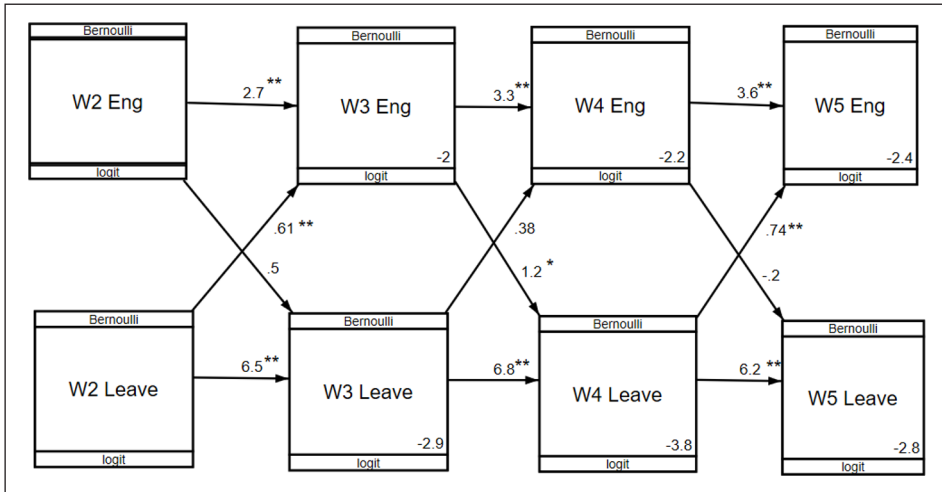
Bernoulli
W2 Eng
logit

2.7**

Bernoulli
W3 Eng
-2
logit

3.3**

Bernoulli
W4 Eng
-2.2
logit

3.6**

Bernoulli
W5 Eng
-2.4
logit

.61**
.5
.38
1.2*
.74**
-.2

Bernoulli
W2 Leave
logit

6.5**

Bernoulli
W3 Leave
-2.9
logit

6.8**

Bernoulli
W4 Leave
-3.8
logit

6.2**

Bernoulli
W5 Leave
-2.8
logit